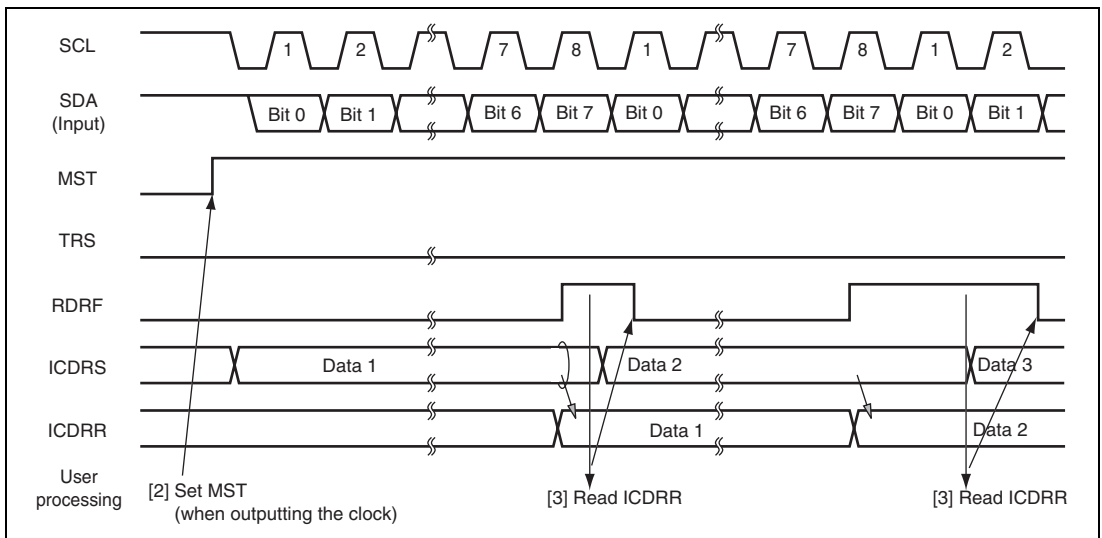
SCL

1 2 7 8 1 7 8 1 2

SDA
(Input)

Bit 0 Bit 1 Bit 6 Bit 7 Bit 0 Bit 6 Bit 7 Bit 0 Bit 1

MST

TRS

RDRF

ICDRS

Data 1 Data 2 Data 3

ICDRR

Data 1 Data 2

User processing

[2] Set MST
(when outputting the clock)

[3] Read ICDRR

[3] Read ICDRR